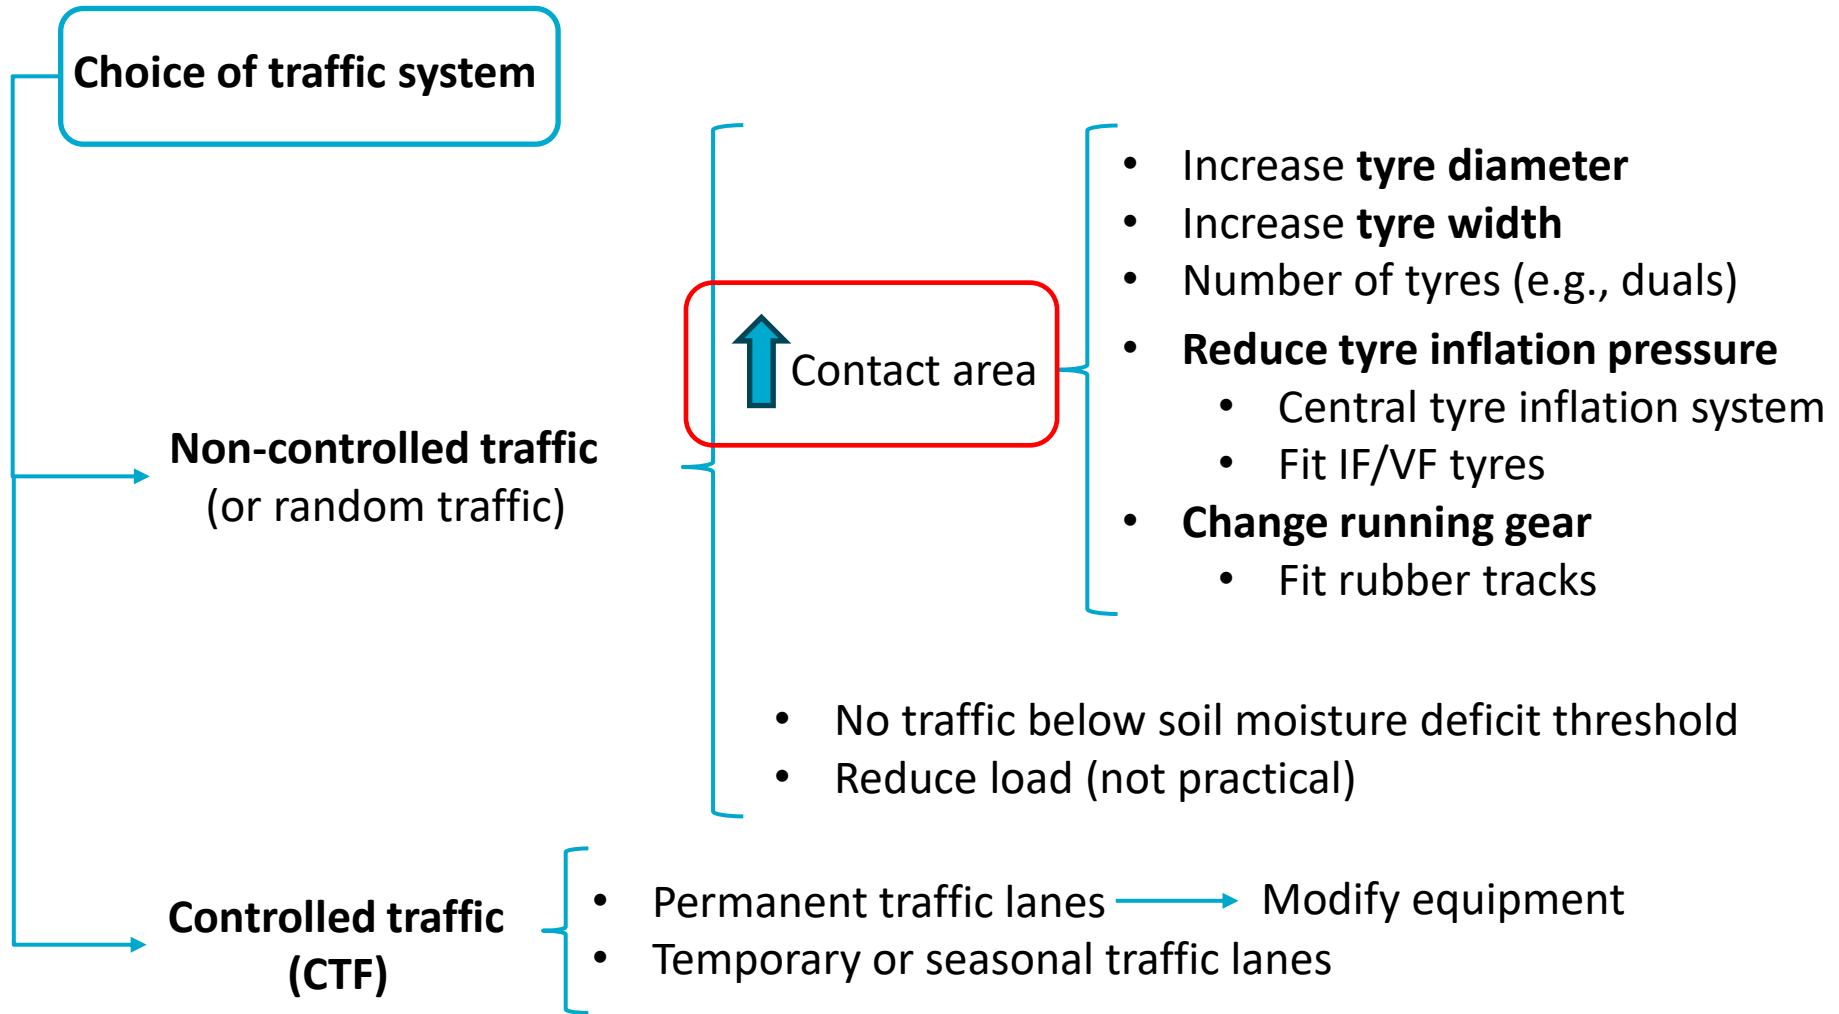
Choice of traffic system

Non-controlled traffic
(or random traffic)

Contact area

- Increase tyre diameter
- Increase tyre width
- Number of tyres (e.g., duals)
- Reduce tyre inflation pressure
  - Central tyre inflation system
  - Fit IF/VF tyres
- Change running gear
  - Fit rubber tracks

- No traffic below soil moisture deficit threshold
- Reduce load (not practical)

Controlled traffic
(CTF)

- Permanent traffic lanes → Modify equipment
- Temporary or seasonal traffic lanes